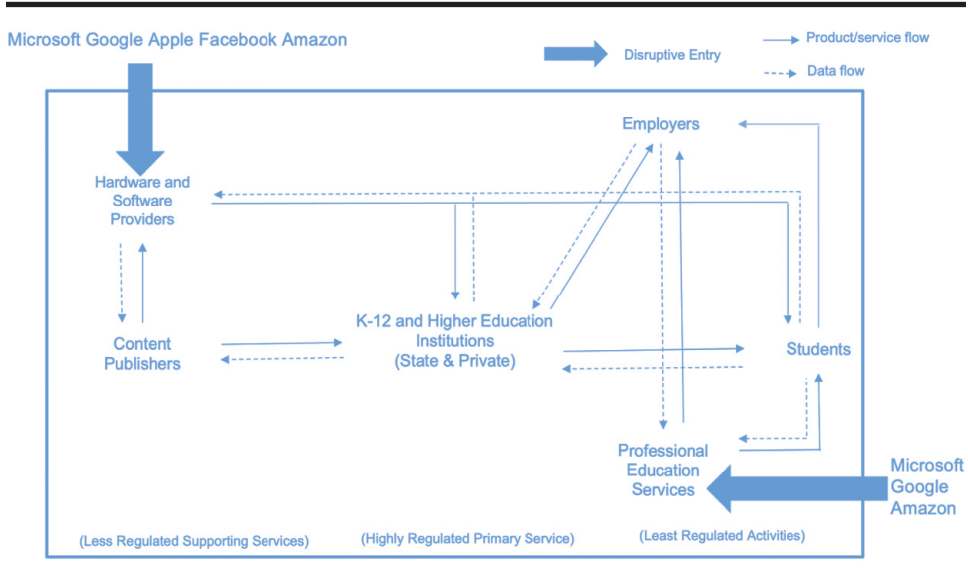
Microsoft Google Apple Facebook Amazon

Disruptive Entry

Product/service flow

Data flow

Employers

Hardware and Software Providers

Content Publishers

K-12 and Higher Education Institutions (State & Private)

Students

Professional Education Services

Microsoft Google Amazon

(Less Regulated Supporting Services)

(Highly Regulated Primary Service)

(Least Regulated Activities)